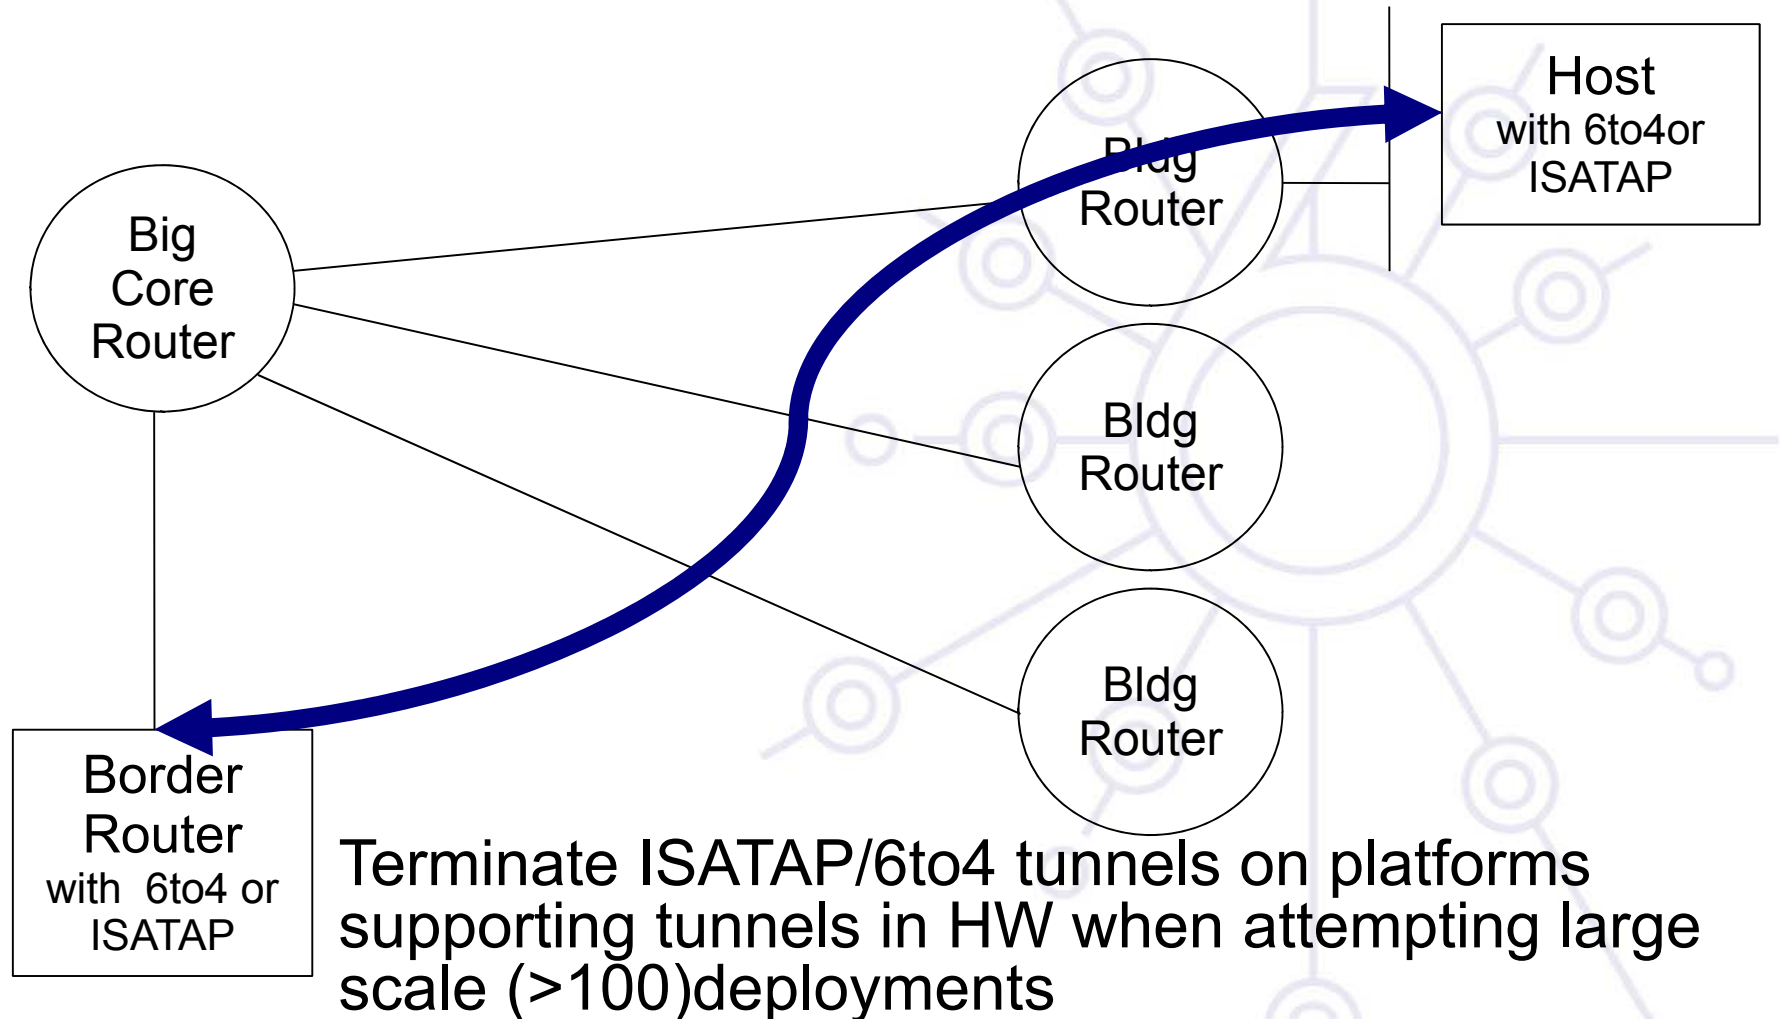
Host
with 6to4or
ISATAP

Big
Core
Router

Bldg
Router

Bldg
Router

Bldg
Router

Border
Router
with 6to4 or
ISATAP

Terminate ISATAP/6to4 tunnels on platforms supporting tunnels in HW when attempting large scale (>100)deployments